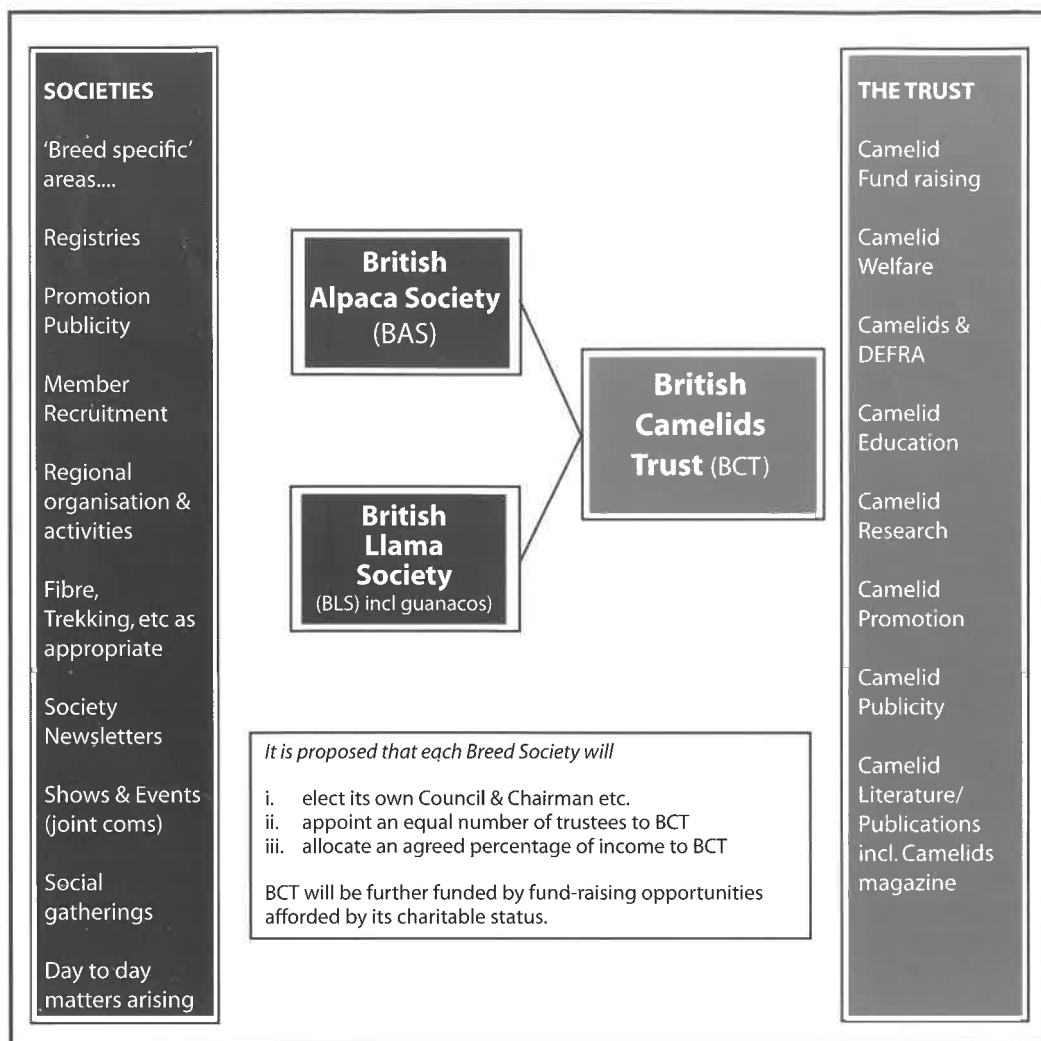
SOCIETIES

'Breed specific' areas....

Registries

Promotion Publicity

Member Recruitment

Regional organisation & activities

Fibre, Trekking, etc as appropriate

Society Newsletters

Shows & Events (joint coms)

Social gatherings

Day to day matters arising

British Alpaca Society (BAS)

British Llama Society (BLS) incl guanacos

British Camelids Trust (BCT)

It is proposed that each Breed Society will

i. elect its own Council & Chairman etc.
ii. appoint an equal number of trustees to BCT
iii. allocate an agreed percentage of income to BCT

BCT will be further funded by fund-raising opportunities afforded by its charitable status.

THE TRUST

Camelid Fund raising

Camelid Welfare

Camelids & DEFRA

Camelid Education

Camelid Research

Camelid Promotion

Camelid Publicity

Camelid Literature/ Publications incl. Camelids magazine